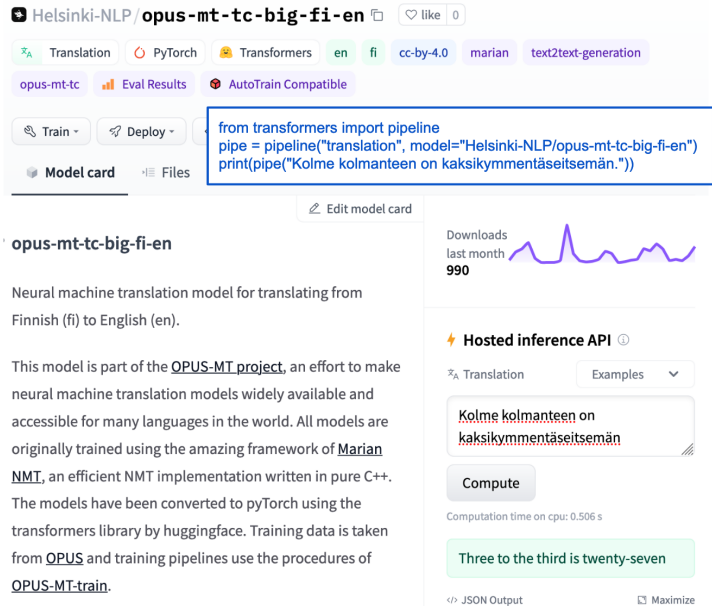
Helsinki-NLP/opus-mt-tc-big-fi-en like 0

Translation PyTorch Transformers en fi cc-by-4.0 marian text2text-generation

opus-mt-tc Eval Results AutoTrain Compatible

Train Deploy

from transformers import pipeline
pipe = pipeline("translation", model="Helsinki-NLP/opus-mt-tc-big-fi-en")
print(pipe("Kolme kolmanteen on kaksikymmentäseitsemän."))

Model card Files

Edit model card

opus-mt-tc-big-fi-en

Neural machine translation model for translating from Finnish (fi) to English (en).

This model is part of the OPUS-MT project, an effort to make neural machine translation models widely available and accessible for many languages in the world. All models are originally trained using the amazing framework of Marian NMT, an efficient NMT implementation written in pure C++. The models have been converted to pyTorch using the transformers library by huggingface. Training data is taken from OPUS and training pipelines use the procedures of OPUS-MT-train.

Downloads last month 990

Hosted inference API

Translation Examples

Kolme kolmanteen on kaksikymmentäseitsemän

Compute

Computation time on cpu: 0.506 s

Three to the third is twenty-seven

JSON Output Maximize